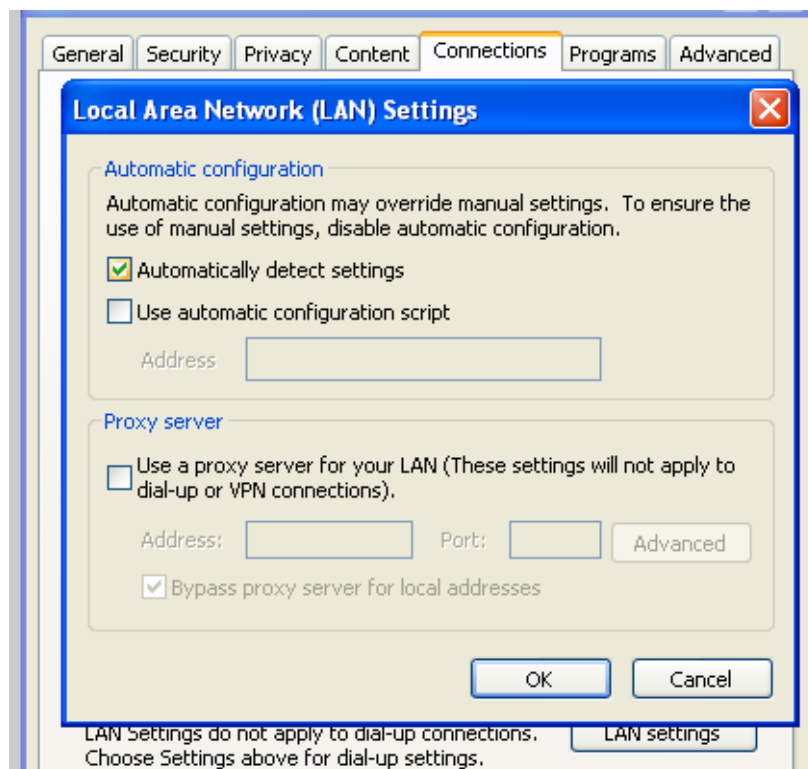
General Security Privacy Content Connections Programs Advanced

Local Area Network (LAN) Settings

Automatic configuration

Automatic configuration may override manual settings. To ensure the use of manual settings, disable automatic configuration.

Automatically detect settings

Use automatic configuration script

Address

Proxy server

Use a proxy server for your LAN (These settings will not apply to dial-up or VPN connections).

Address: Port: Advanced

Bypass proxy server for local addresses

OK Cancel

LAN Settings do not apply to dial-up connections. Choose Settings above for dial-up settings.

LAN settings